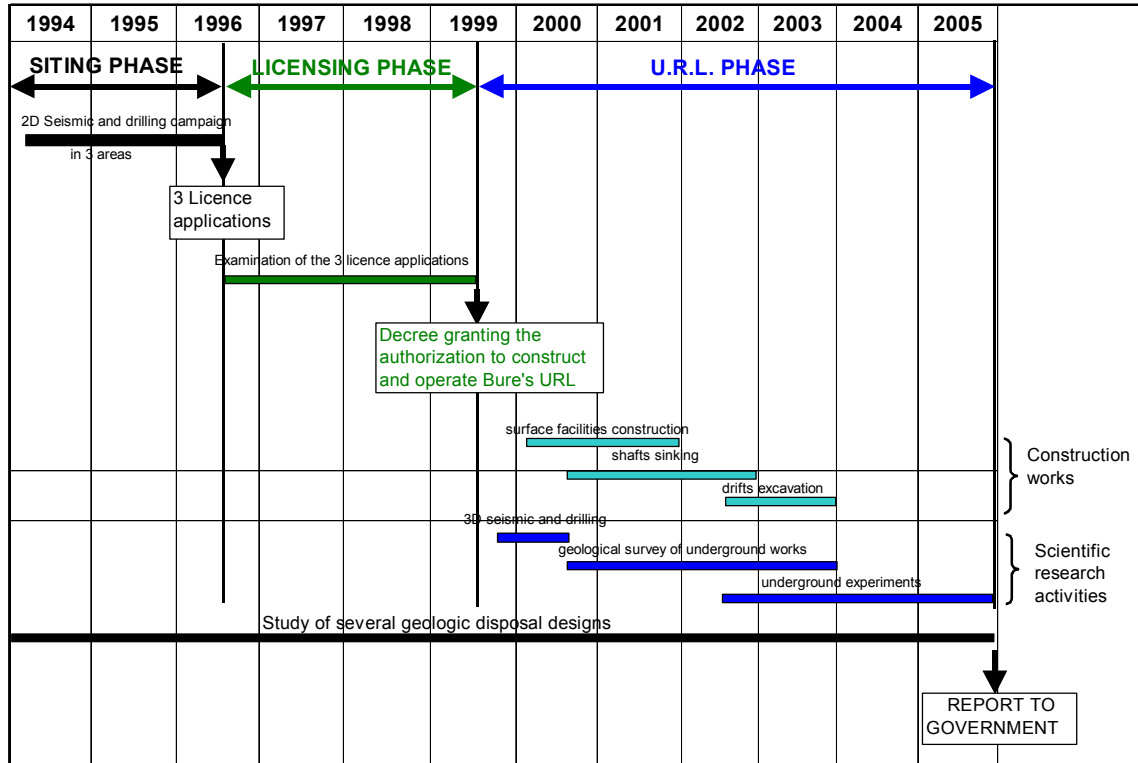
| 1994 | 1995 | 1996 | 1997 | 1998 | 1999 | 2000 | 2001 | 2002 | 2003 | 2004 | 2005 |
|---|---|---|---|---|---|---|---|---|---|---|---|

SITING PHASE

LICENSING PHASE

U.R.L. PHASE

2D Seismic and drilling campaign in 3 areas

3 Licence applications

Examination of the 3 licence applications

Decree granting the authorization to construct and operate Bure's URL

surface facilities construction

shafts sinking

drifts excavation

Construction works

3D seismic and drilling

geological survey of underground works

underground experiments

Scientific research activities

Study of several geologic disposal designs

REPORT TO GOVERNMENT